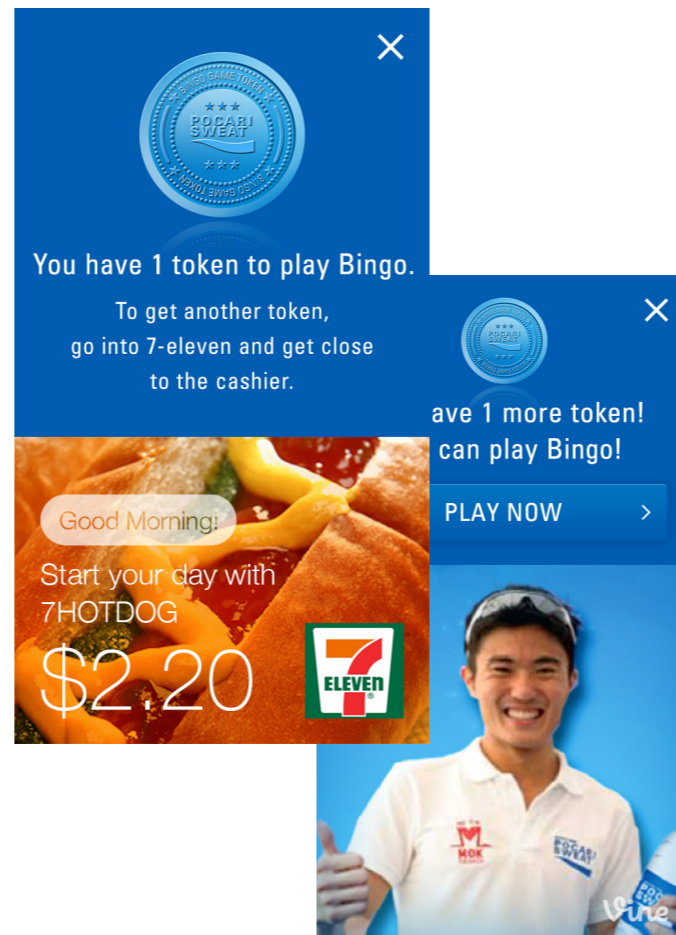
×

BINGO GAME TOKEN
POCARI SWEAT
BINGO GAME TOKEN

You have 1 token to play Bingo.

To get another token, go into 7-eleven and get close to the cashier.

Good Morning!

Start your day with 7HOTDOG

$2.20

7 ELEVEN

×

POCARI SWEAT

ave 1 more token!

can play Bingo!

PLAY NOW >

MOK

POCARI SWEAT

Vine